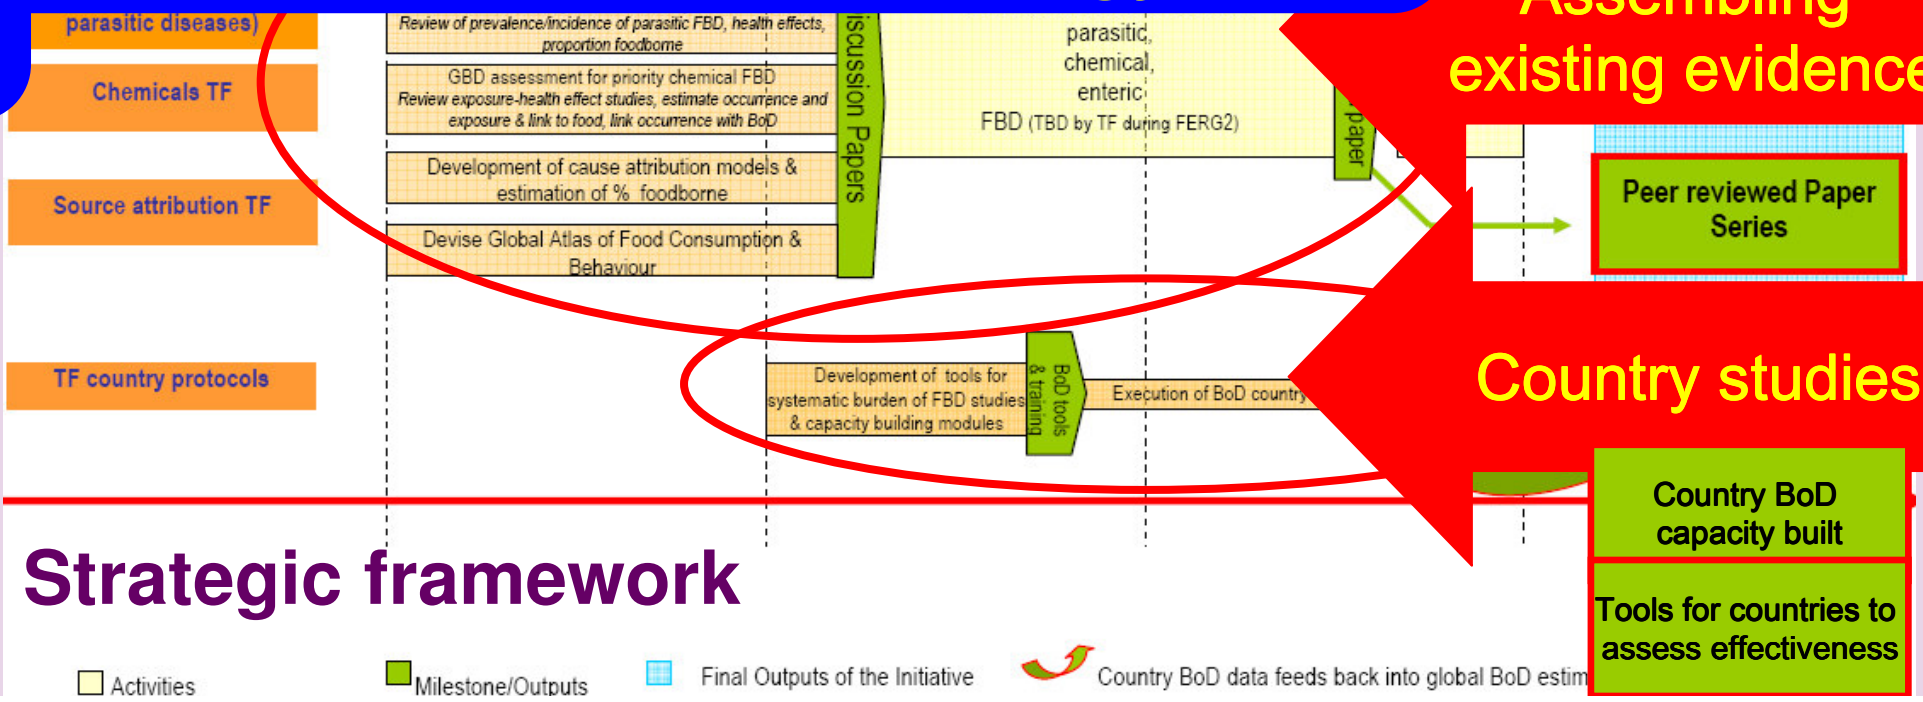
parasitic diseases)

Chemicals TF

Source attribution TF

TF country protocols

Review of prevalence/incidence of parasitic FBD, health effects, proportion foodborne

GBD assessment for priority chemical FBD
Review exposure-health effect studies, estimate occurrence and exposure & link to food, link occurrence with BoD

Development of cause attribution models & estimation of % foodborne

Devise Global Atlas of Food Consumption & Behaviour

iscussion Papers

parasitic, chemical, enteric FBD (TBD by TF during FERG2)

paper

Assembling existing evidence

Peer reviewed Paper Series

Development of tools for systematic burden of FBD studies & capacity building modules

BoD tools & training

Execution of BoD country

Country studies

Country BoD capacity built

Tools for countries to assess effectiveness

Strategic framework

Activities

Milestone/Outputs

Final Outputs of the Initiative

Country BoD data feeds back into global BoD estim